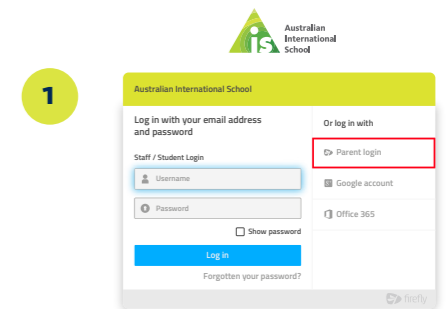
Australian International School

1

Australian International School

Log in with your email address and password

Staff / Student Login

Username

Password

Show password

Log in

Forgotten your password?

Or log in with

Parent login

Google account

Office 365

firefly